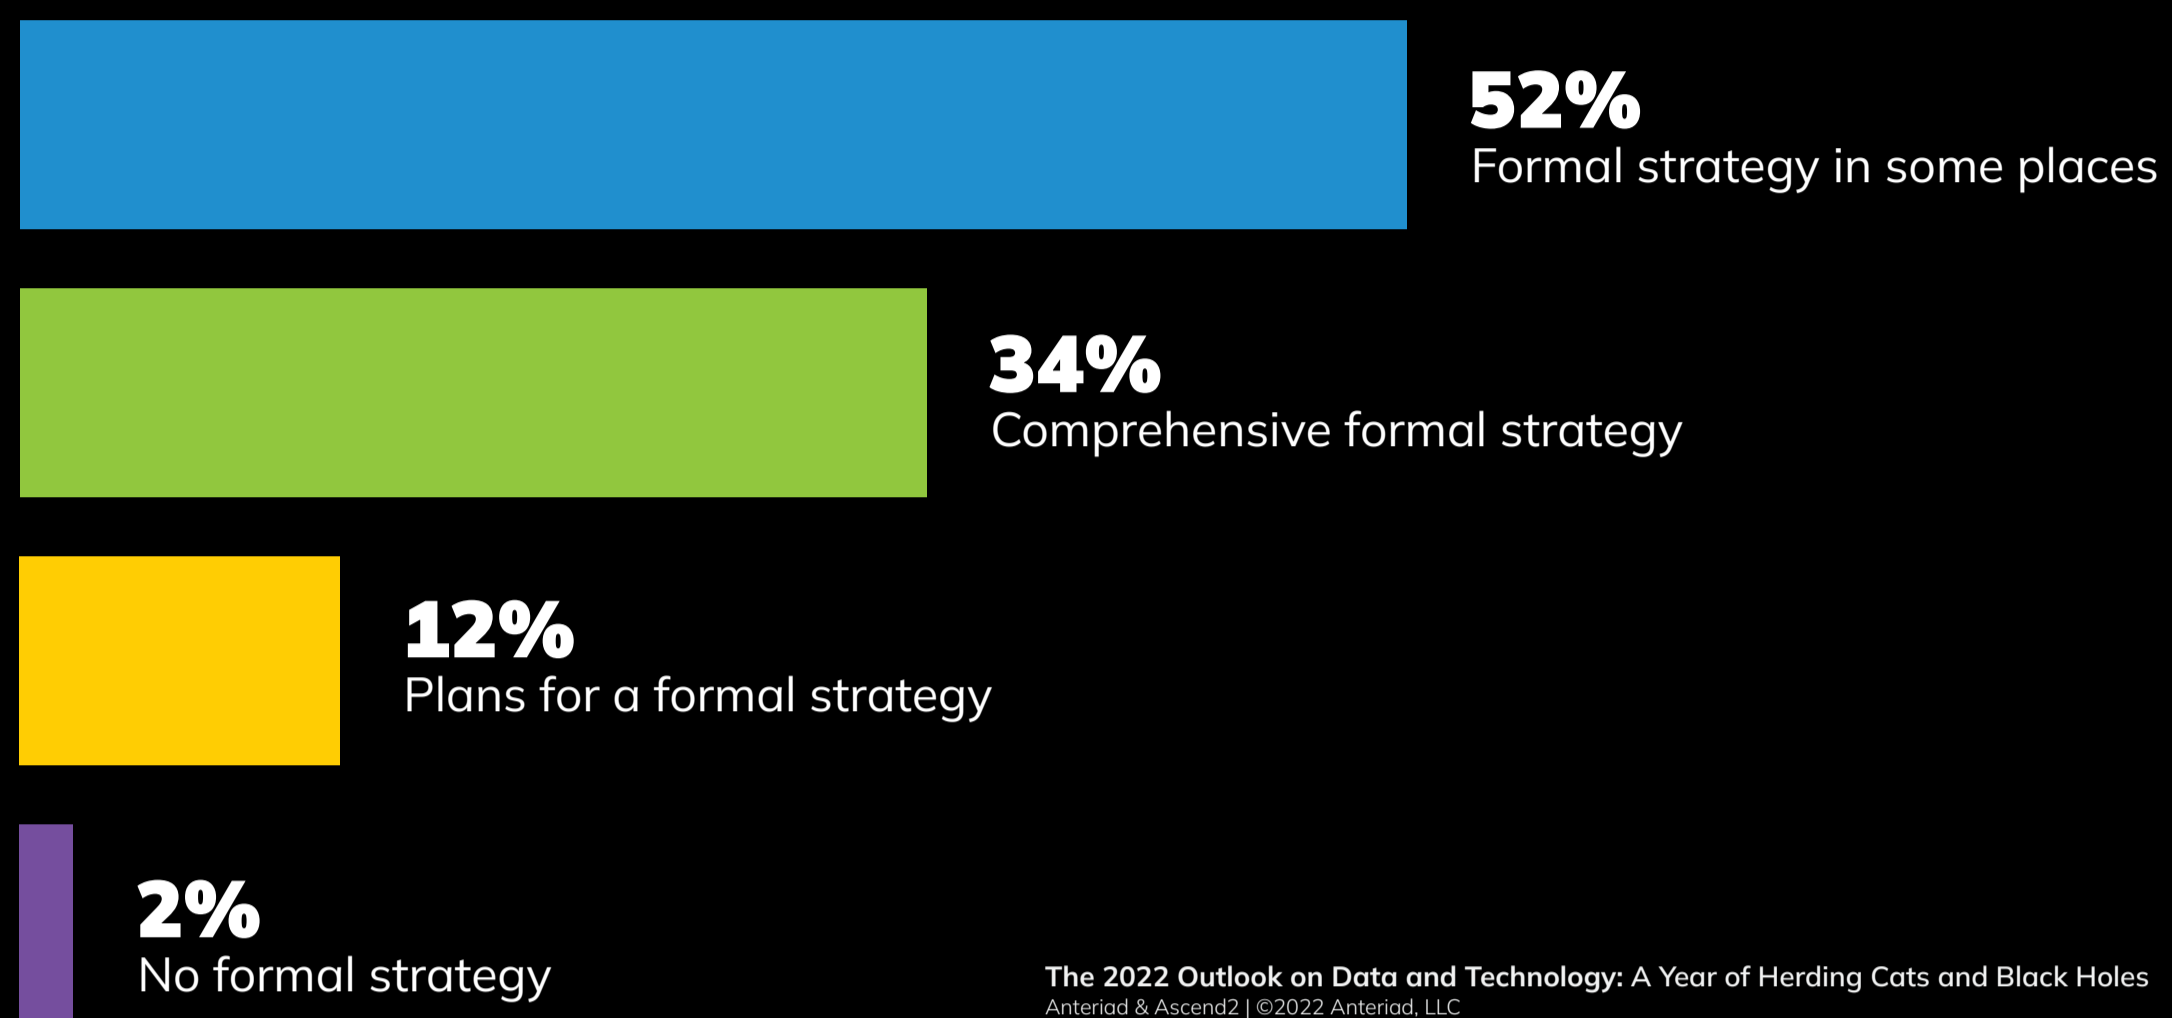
52%
Formal strategy in some places

34%
Comprehensive formal strategy

12%
Plans for a formal strategy

2%
No formal strategy

The 2022 Outlook on Data and Technology: A Year of Herding Cats and Black Holes
Anteriad & Ascend2 | ©2022 Anteriad, LLC